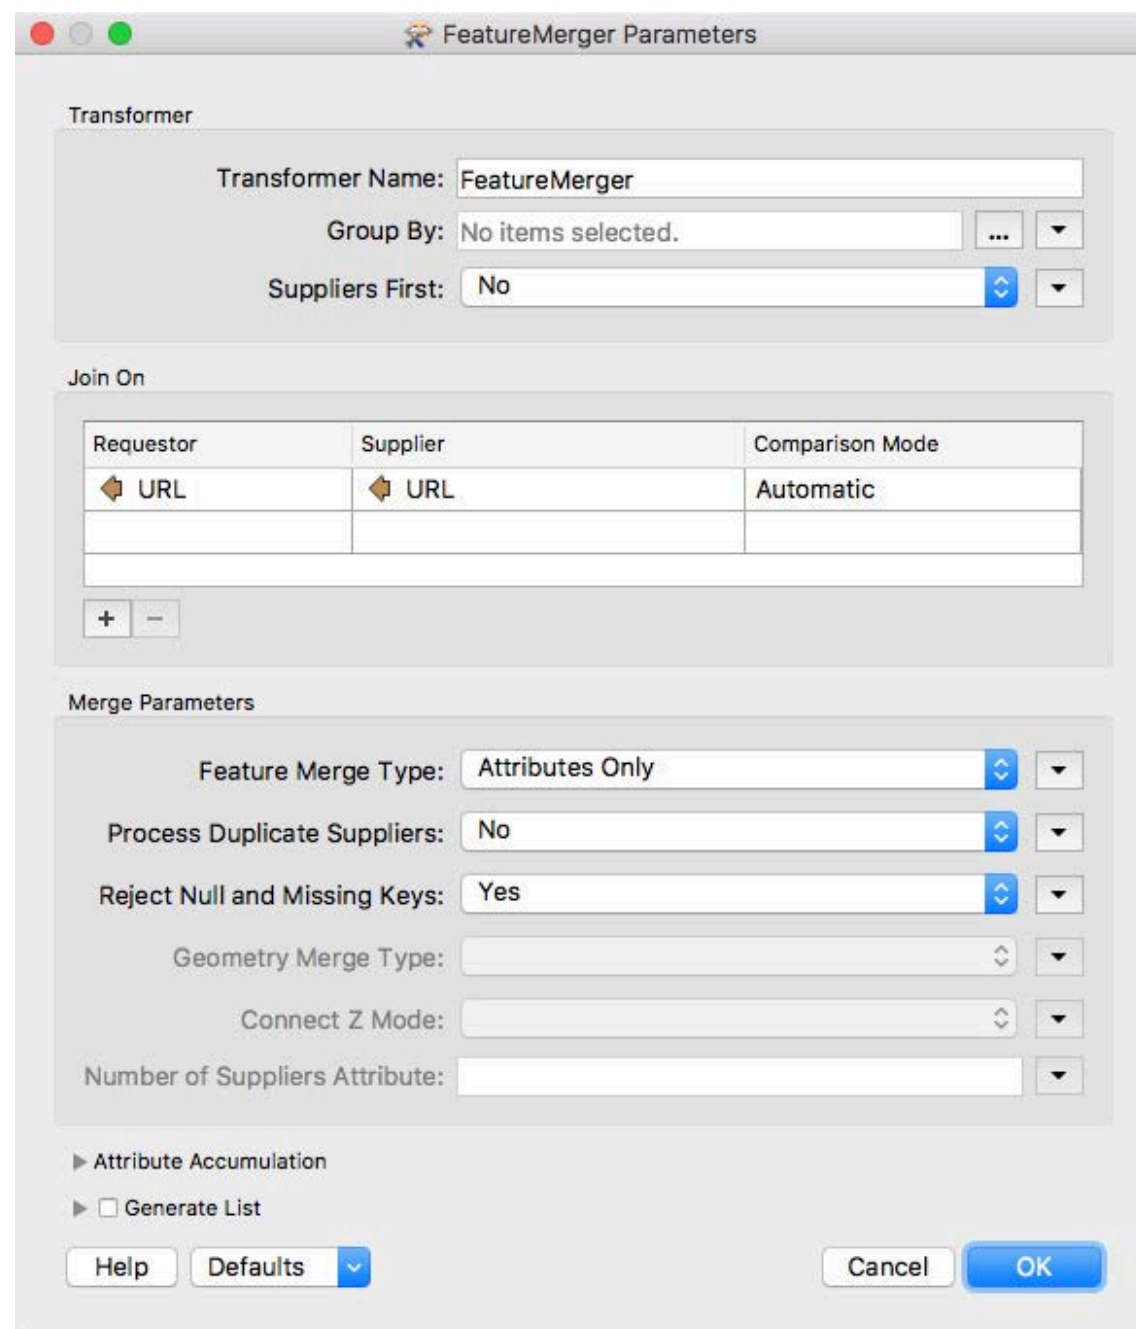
FeatureMerger Parameters

Transformer

Transformer Name: FeatureMerger

Group By: No items selected. ...

Suppliers First: No

Join On

| Requestor | Supplier | Comparison Mode |
|---|---|---|
| URL | URL | Automatic |
| | | |

+ −

Merge Parameters

Feature Merge Type: Attributes Only

Process Duplicate Suppliers: No

Reject Null and Missing Keys: Yes

Geometry Merge Type:

Connect Z Mode:

Number of Suppliers Attribute:

Attribute Accumulation

Generate List

Help Defaults Cancel OK